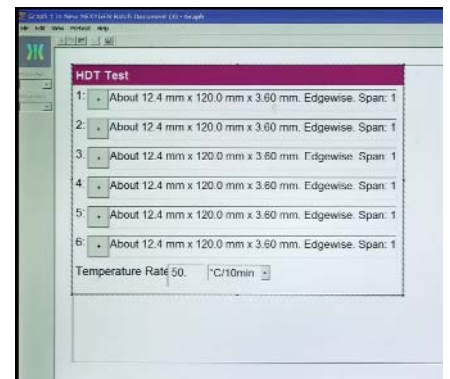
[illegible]

HDT Test

1: About 12.4 mm x 120.0 mm x 3.60 mm. Edgewise. Span: 1

2: About 12.4 mm x 120.0 mm x 3.60 mm. Edgewise. Span: 1

3: About 12.4 mm x 120.0 mm x 3.60 mm. Edgewise. Span: 1

4: About 12.4 mm x 120.0 mm x 3.60 mm. Edgewise. Span: 1

5: About 12.4 mm x 120.0 mm x 3.60 mm. Edgewise. Span: 1

6: About 12.4 mm x 120.0 mm x 3.60 mm. Edgewise. Span: 1

Temperature Rate 50. °C/10min